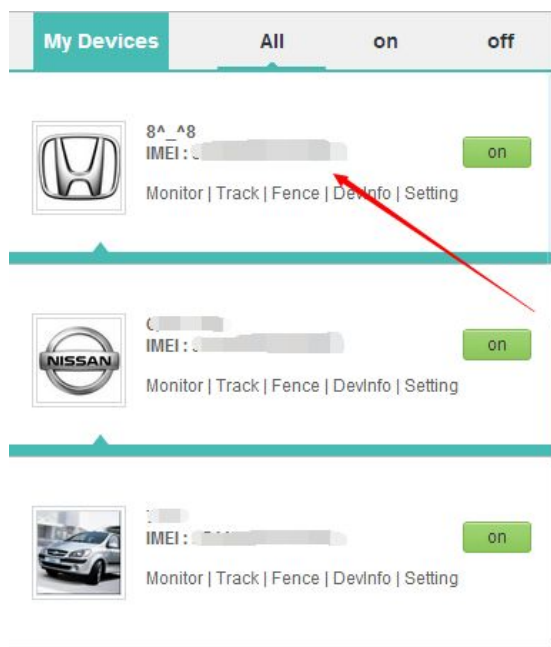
My Devices | All | on | off

8^_^8
IMEI : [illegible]
Monitor | Track | Fence | DevInfo | Setting
on

NISSAN
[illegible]
IMEI : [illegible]
Monitor | Track | Fence | DevInfo | Setting
on

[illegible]
IMEI : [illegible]
Monitor | Track | Fence | DevInfo | Setting
on